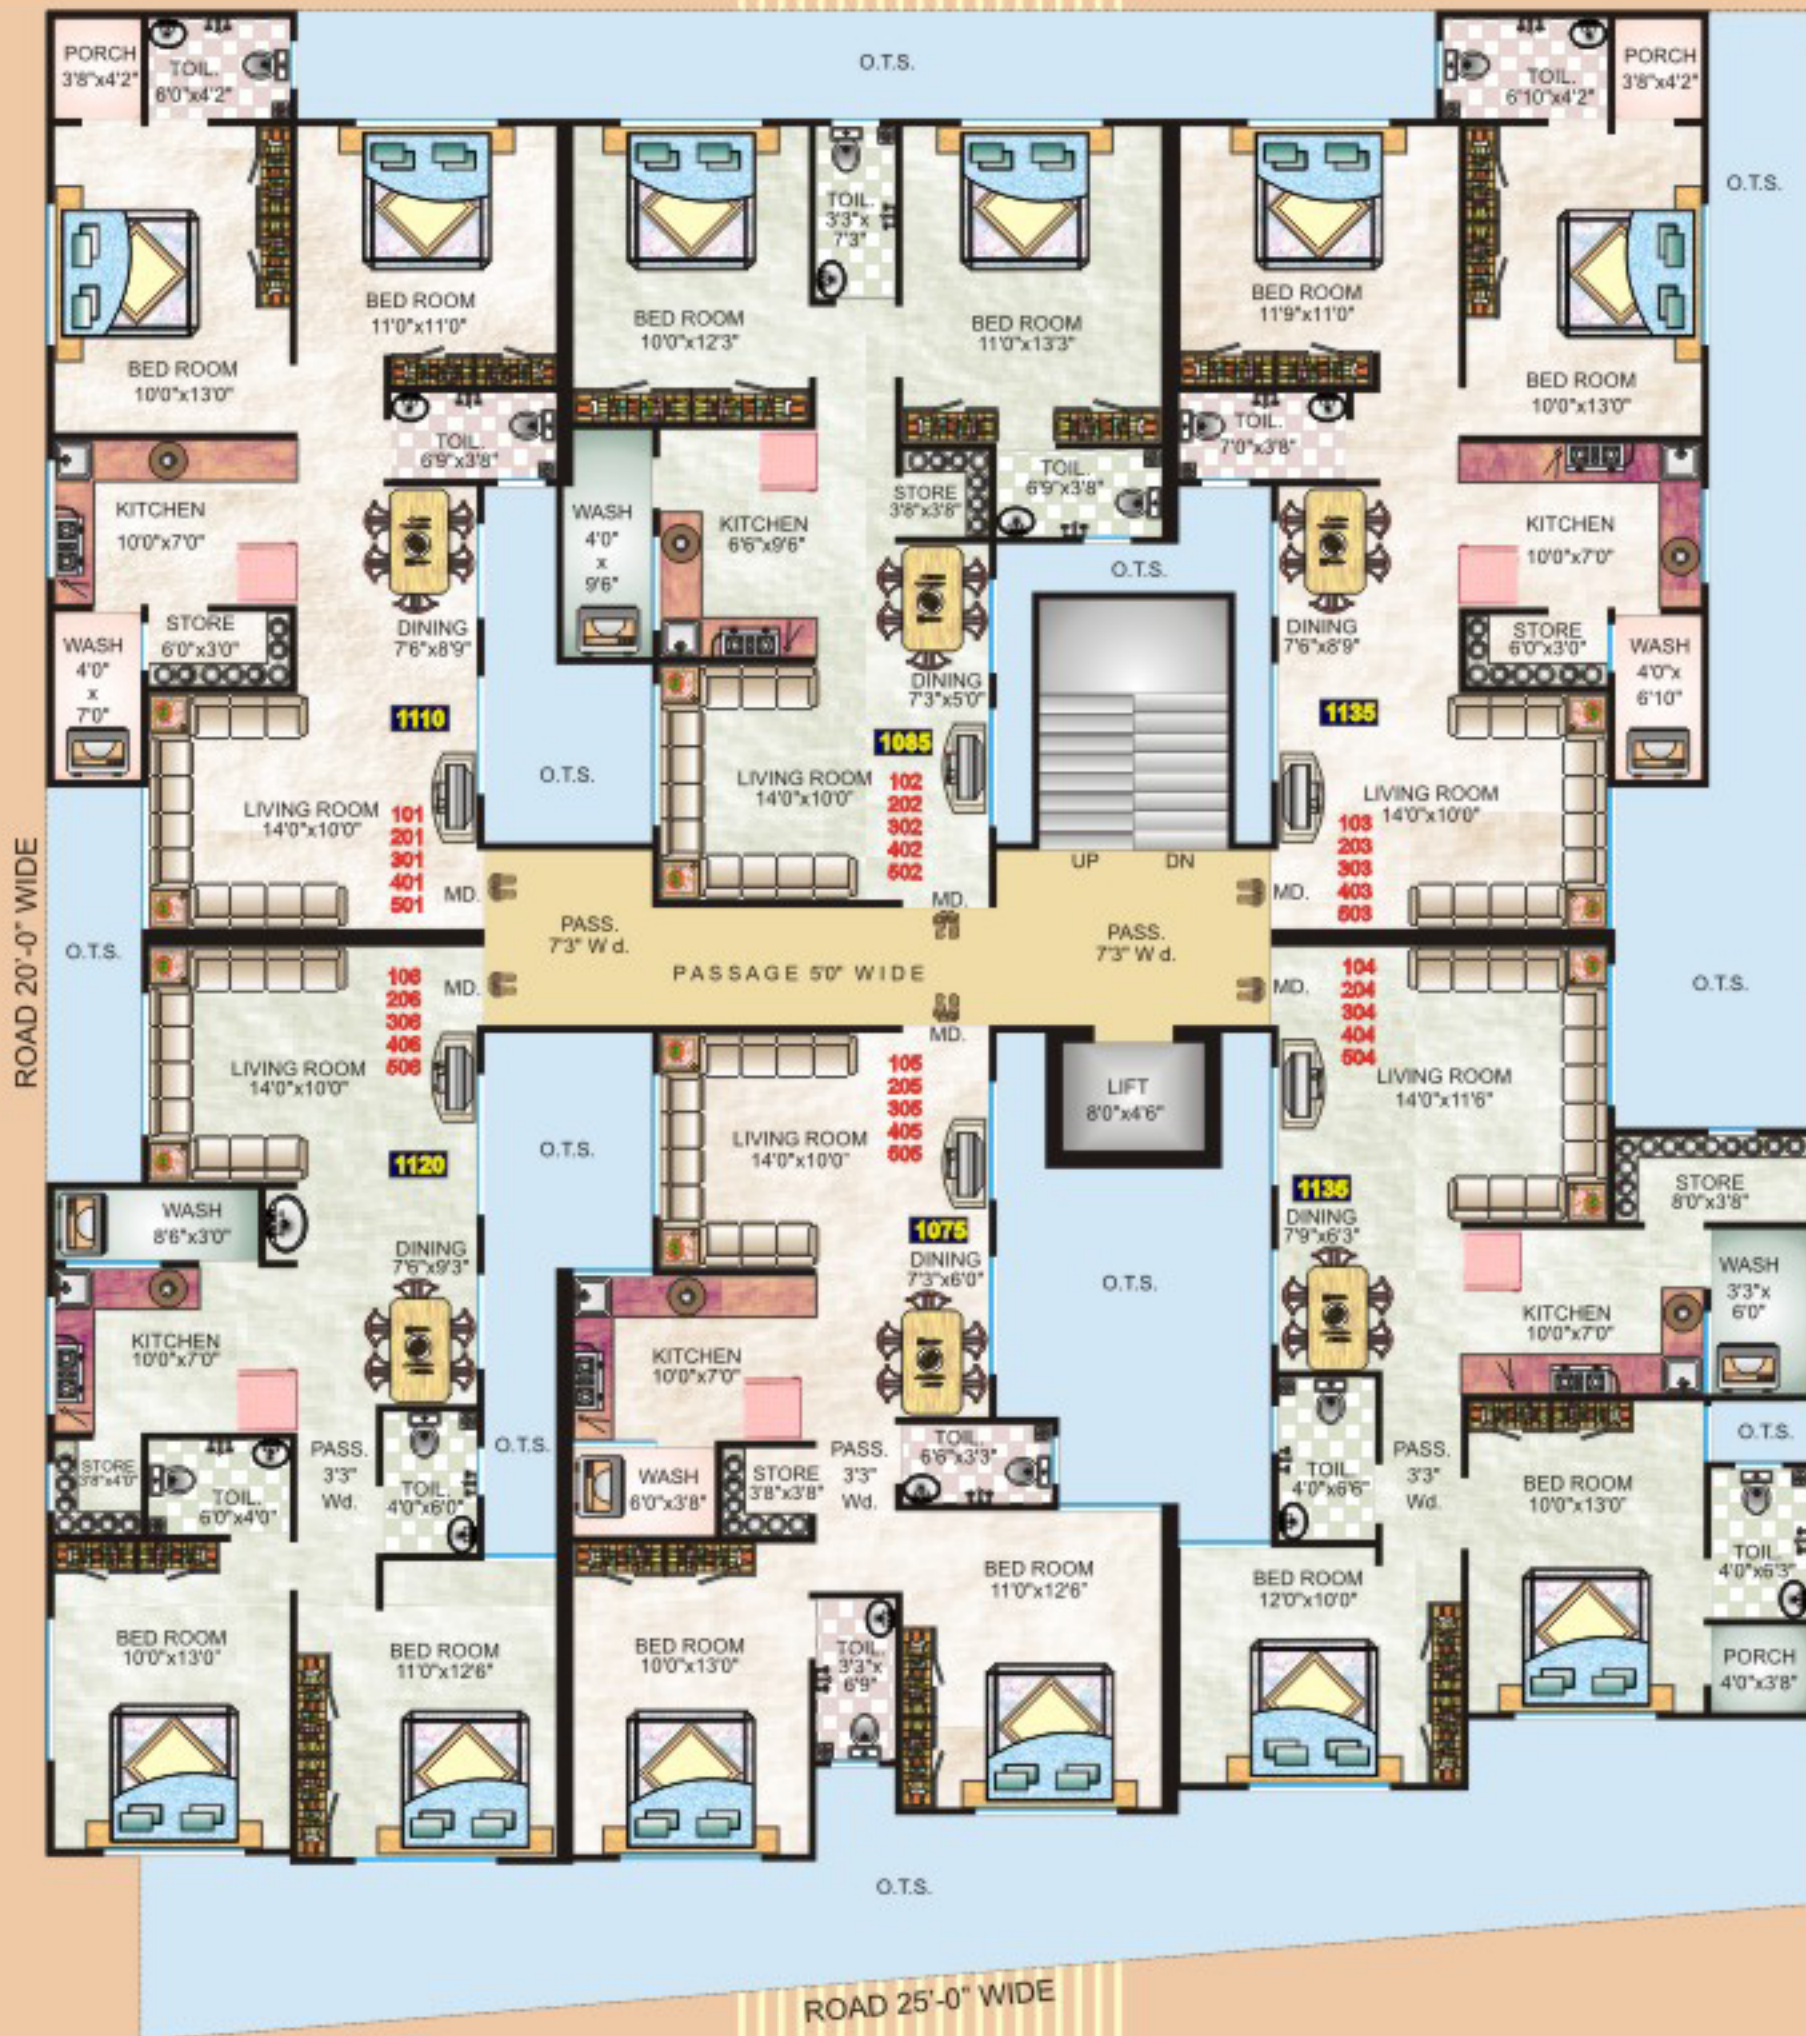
PORCH 3'8"x4'2"
TOIL. 6'0"x4'2"
O.T.S.
TOIL. 6'10"x4'2"
PORCH 3'8"x4'2"
O.T.S.
BED ROOM 11'0"x11'0"
BED ROOM 10'0"x12'3"
TOIL. 3'3"x 7'3"
BED ROOM 11'0"x13'3"
BED ROOM 11'9"x11'0"
BED ROOM 10'0"x13'0"
BED ROOM 10'0"x13'0"
TOIL. 6'9"x3'8"
TOIL. 7'0"x3'8"
KITCHEN 10'0"x7'0"
WASH 4'0" x 9'6"
KITCHEN 6'6"x9'6"
STORE 3'8"x3'8"
TOIL. 6'9"x3'8"
KITCHEN 10'0"x7'0"
O.T.S.
WASH 4'0" x 7'0"
STORE 6'0"x3'0"
DINING 7'6"x8'9"
DINING 7'3"x5'0"
DINING 7'6"x8'9"
STORE 6'0"x3'0"
WASH 4'0"x 6'10"
1110
1085
1135
O.T.S.
LIVING ROOM 14'0"x10'0"
LIVING ROOM 14'0"x10'0"
LIVING ROOM 14'0"x10'0"
101 201 301 401 501
102 202 302 402 502
103 203 303 403 503
UP DN
MD.
MD.
MD.
ROAD 20'-0" WIDE
O.T.S.
PASS. 7'3" W d.
PASSAGE 5'0" WIDE
PASS. 7'3" W d.
O.T.S.
106 206 306 406 506
MD.
MD.
MD.
104 204 304 404 504
LIVING ROOM 14'0"x10'0"
105 205 305 405 505
LIFT 8'0"x4'6"
LIVING ROOM 14'0"x11'6"
O.T.S.
LIVING ROOM 14'0"x10'0"
1120
1136
STORE 8'0"x3'8"
WASH 8'6"x3'0"
1075
DINING 7'9"x6'3"
DINING 7'6"x9'3"
DINING 7'3"x6'0"
O.T.S.
WASH 3'3"x 6'0"
KITCHEN 10'0"x7'0"
KITCHEN 10'0"x7'0"
KITCHEN 10'0"x7'0"
O.T.S.
STORE 3'8"x4'0"
TOIL. 6'0"x4'0"
PASS. 3'3" Wd.
TOIL. 4'0"x6'0"
O.T.S.
WASH 6'0"x3'8"
STORE 3'8"x3'8"
PASS. 3'3" Wd.
TOIL. 6'6"x3'3"
TOIL. 4'0"x6'6"
PASS. 3'3" Wd.
BED ROOM 10'0"x13'0"
TOIL. 4'0"x6'3"
BED ROOM 11'0"x12'6"
BED ROOM 12'0"x10'0"
BED ROOM 10'0"x13'0"
BED ROOM 11'0"x12'6"
BED ROOM 10'0"x13'0"
TOIL. 3'3"x 6'9"
PORCH 4'0"x3'8"
O.T.S.
ROAD 25'-0" WIDE